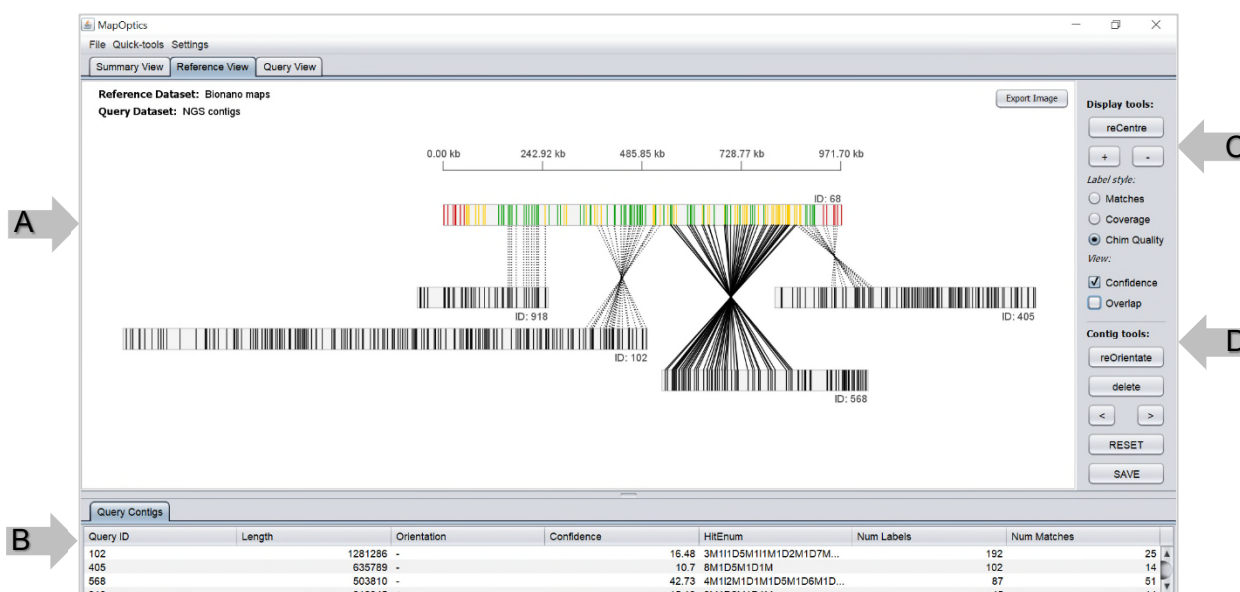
MapOptics

File Quick-tools Settings

Summary View | Reference View | Query View

Reference Dataset: Bionano maps
Query Dataset: NGS contigs

Export Image

0.00 kb 242.92 kb 485.85 kb 728.77 kb 971.70 kb

ID: 68

ID: 918

ID: 405

ID: 102

ID: 568

A

B

C

D

Display tools:
reCentre
+ -
Label style:
Matches
Coverage
Chim Quality
View:
Confidence
Overlap

Contig tools:
reOrientate
delete
< >
RESET
SAVE

Query Contigs

| Query ID | Length | Orientation | Confidence | HitEnum | Num Labels | Num Matches |
|---|---|---|---|---|---|---|
| 102 | 1281286 | - | 16.48 | 3M1I1D5M1I1M1D2M1D7M... | 192 | 25 |
| 405 | 635789 | - | 10.7 | 8M1D5M1D1M | 102 | 14 |
| 568 | 503810 | - | 42.73 | 4M1I2M1D1M1D5M1D6M1D... | 87 | 51 |
| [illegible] | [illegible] | - | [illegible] | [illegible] | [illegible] | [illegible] |